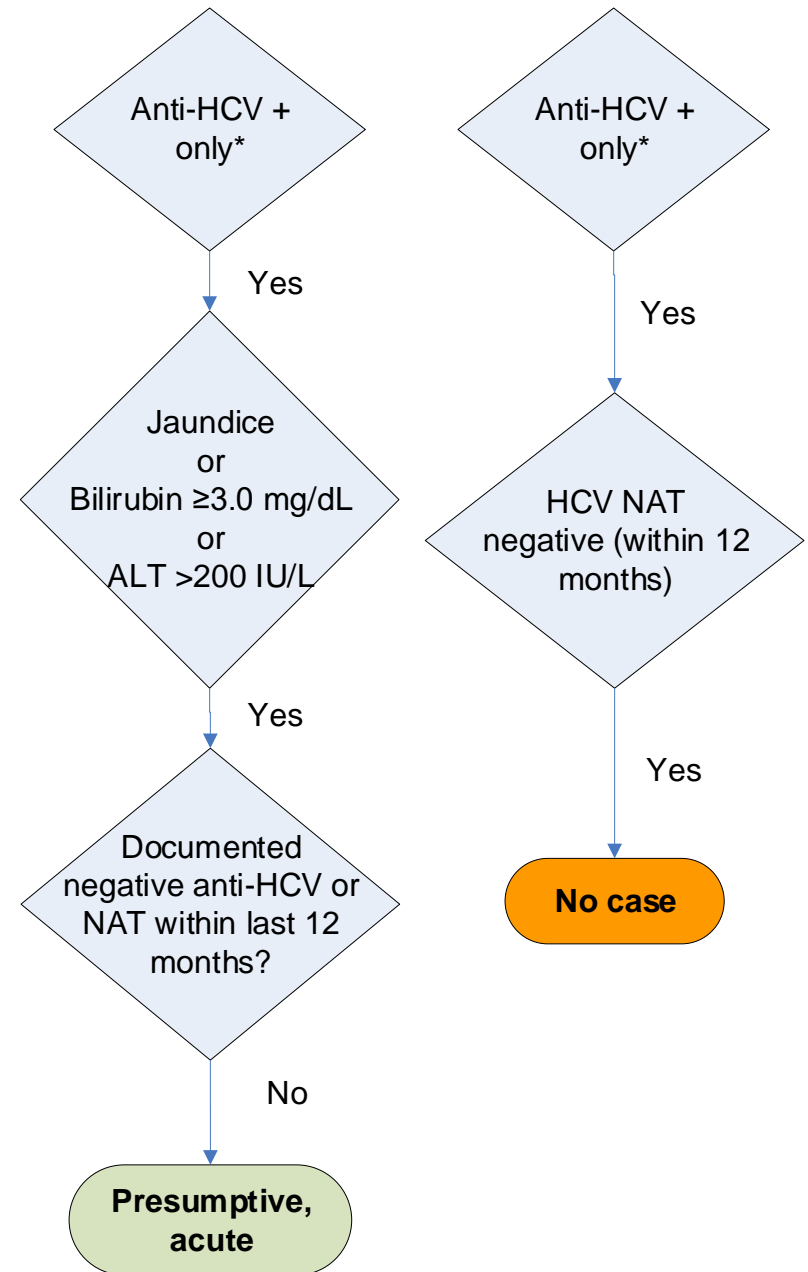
Anti-HCV + only*

Yes

Jaundice
or
Bilirubin ≥3.0 mg/dL
or
ALT >200 IU/L

Yes

Documented negative anti-HCV or NAT within last 12 months?

No

Presumptive, acute

Anti-HCV + only*

Yes

HCV NAT negative (within 12 months)

Yes

No case